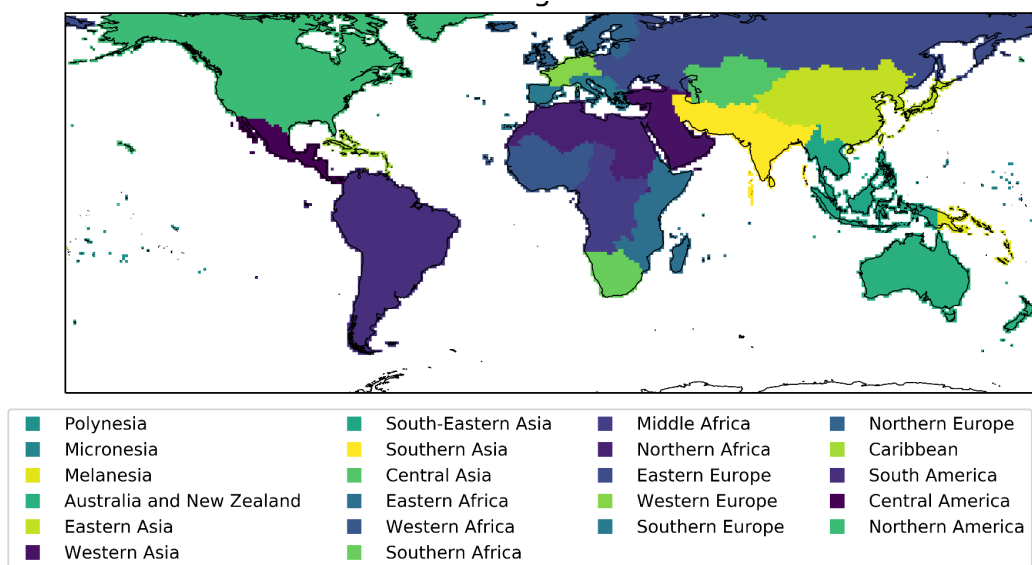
Polynesia
Micronesia
Melanesia
Australia and New Zealand
Eastern Asia
Western Asia

South-Eastern Asia
Southern Asia
Central Asia
Eastern Africa
Western Africa
Southern Africa

Middle Africa
Northern Africa
Eastern Europe
Western Europe
Southern Europe

Northern Europe
Caribbean
South America
Central America
Northern America